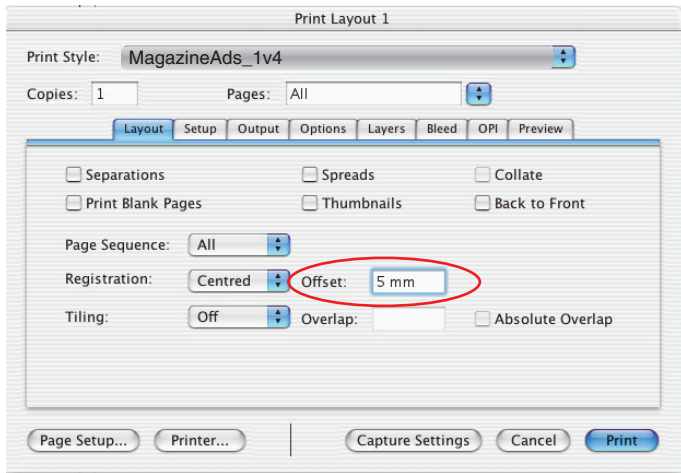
Print Layout 1

Print Style: MagazineAds_1v4

Copies: 1

Pages: All

Layout | Setup | Output | Options | Layers | Bleed | OPI | Preview

Separations
Spreads
Collate
Print Blank Pages
Thumbnails
Back to Front

Page Sequence: All

Registration: Centred
Offset: 5 mm

Tiling: Off
Overlap:
Absolute Overlap

Page Setup...
Printer...
Capture Settings
Cancel
Print